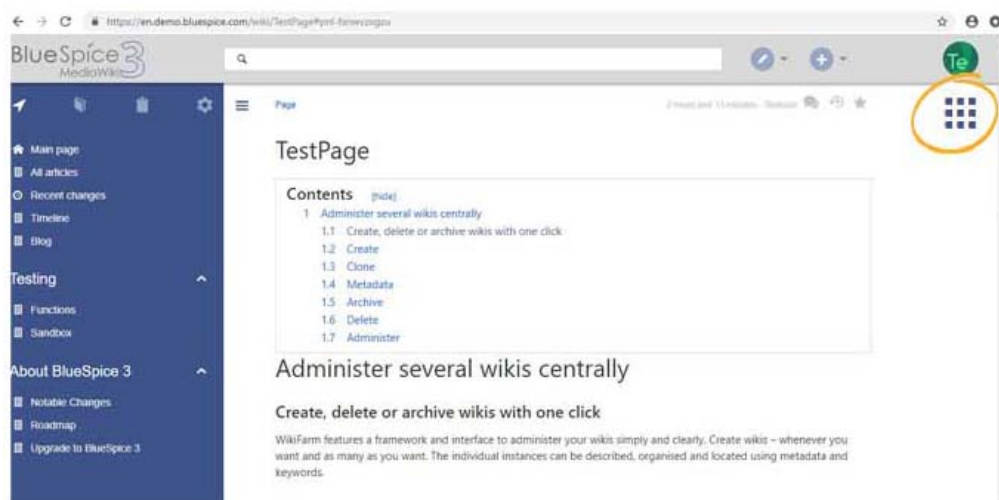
https://en.demo.bluespice.com/wiki/TestPage#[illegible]

BlueSpice 3
MediaWiki

Te

Main page
All articles
Recent changes
Timeline
Blog

Testing
Functions
Sandbox

About BlueSpice 3
Notable Changes
Roadmap
Upgrade to BlueSpice 3

Page

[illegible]

TestPage

Contents [hide]
1 Administer several wikis centrally
1.1 Create, delete or archive wikis with one click
1.2 Create
1.3 Clone
1.4 Metadata
1.5 Archive
1.6 Delete
1.7 Administer

Administer several wikis centrally

Create, delete or archive wikis with one click

WikiFarm features a framework and interface to administer your wikis simply and clearly. Create wikis – whenever you want and as many as you want. The individual instances can be described, organised and located using metadata and keywords.